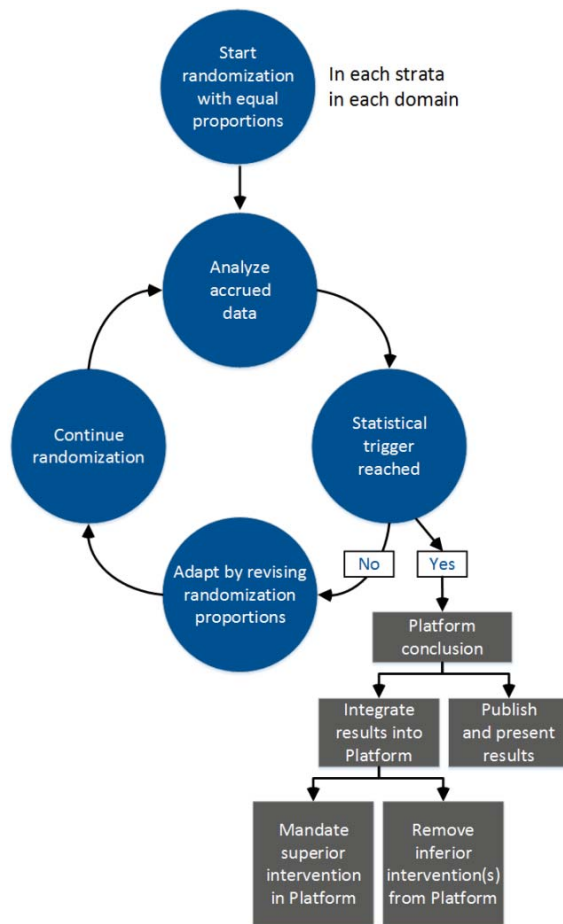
Start randomization with equal proportions

In each strata in each domain

Analyze accrued data

Statistical trigger reached

No

Yes

Adapt by revising randomization proportions

Continue randomization

Platform conclusion

Integrate results into Platform

Publish and present results

Mandate superior intervention in Platform

Remove inferior intervention(s) from Platform